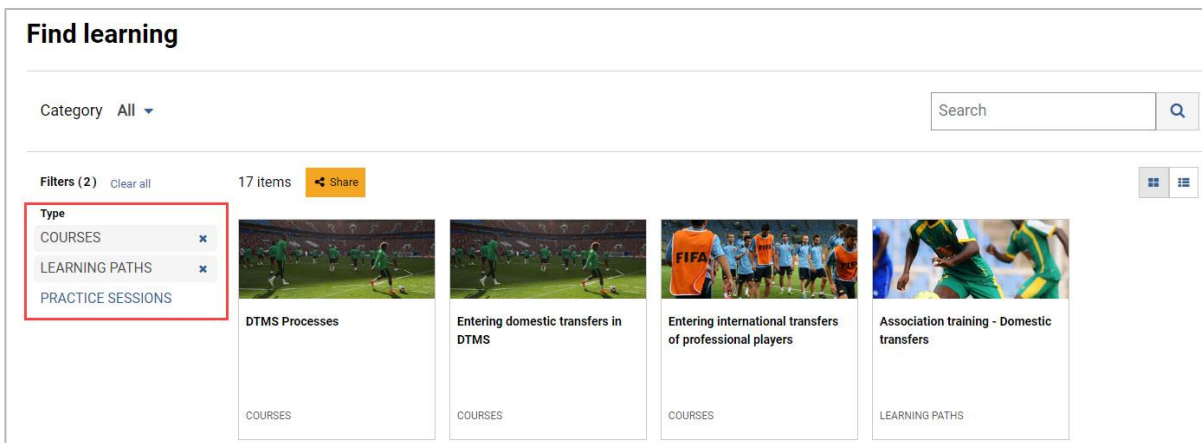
Find learning

Category All

Search

Filters (2) Clear all

17 items Share

Type

COURSES ×

LEARNING PATHS ×

PRACTICE SESSIONS

FIFA

DTMS Processes

COURSES

Entering domestic transfers in DTMS

COURSES

Entering international transfers of professional players

COURSES

Association training - Domestic transfers

LEARNING PATHS